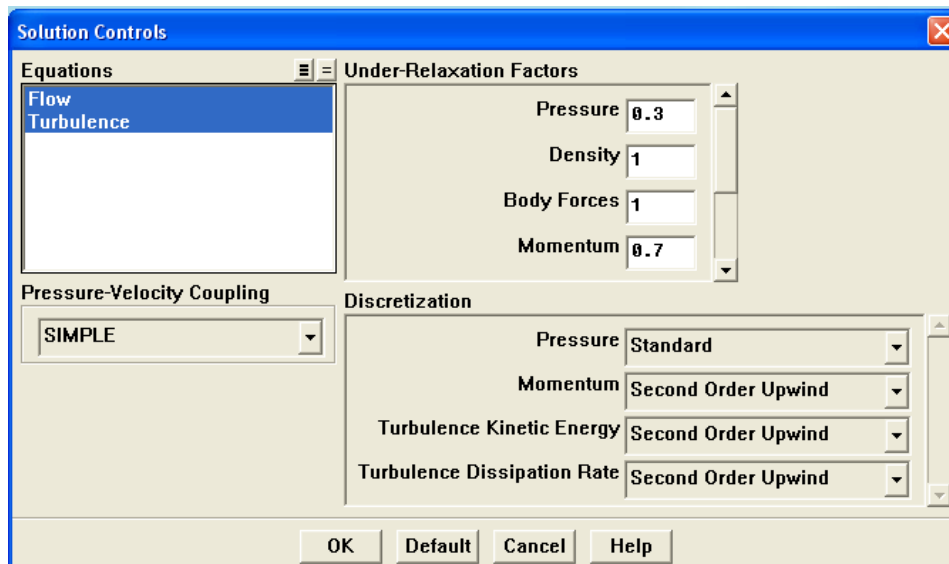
Solution Controls

Equations

Flow
Turbulence

Under-Relaxation Factors

Pressure 0.3
Density 1
Body Forces 1
Momentum 0.7

Pressure-Velocity Coupling

SIMPLE

Discretization

Pressure Standard
Momentum Second Order Upwind
Turbulence Kinetic Energy Second Order Upwind
Turbulence Dissipation Rate Second Order Upwind

OK Default Cancel Help